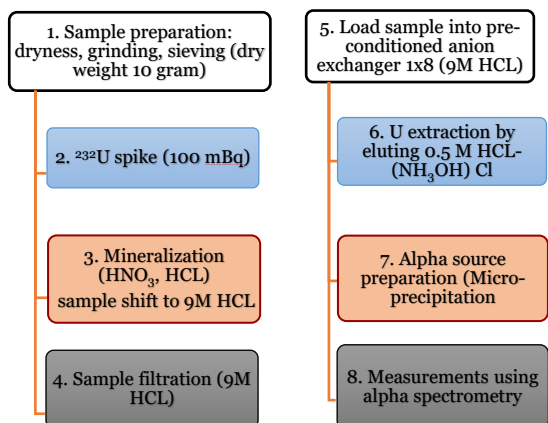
1. Sample preparation: dryness, grinding, sieving (dry weight 10 gram)

2. $^{232}$U spike (100 mBq)

3. Mineralization ($HNO_3$, HCL) sample shift to 9M HCL

4. Sample filtration (9M HCL)

5. Load sample into preconditioned anion exchanger 1x8 (9M HCL)

6. U extraction by eluting 0.5 M HCL-($NH_3OH$) Cl

7. Alpha source preparation (Microprecipitation)

8. Measurements using alpha spectrometry